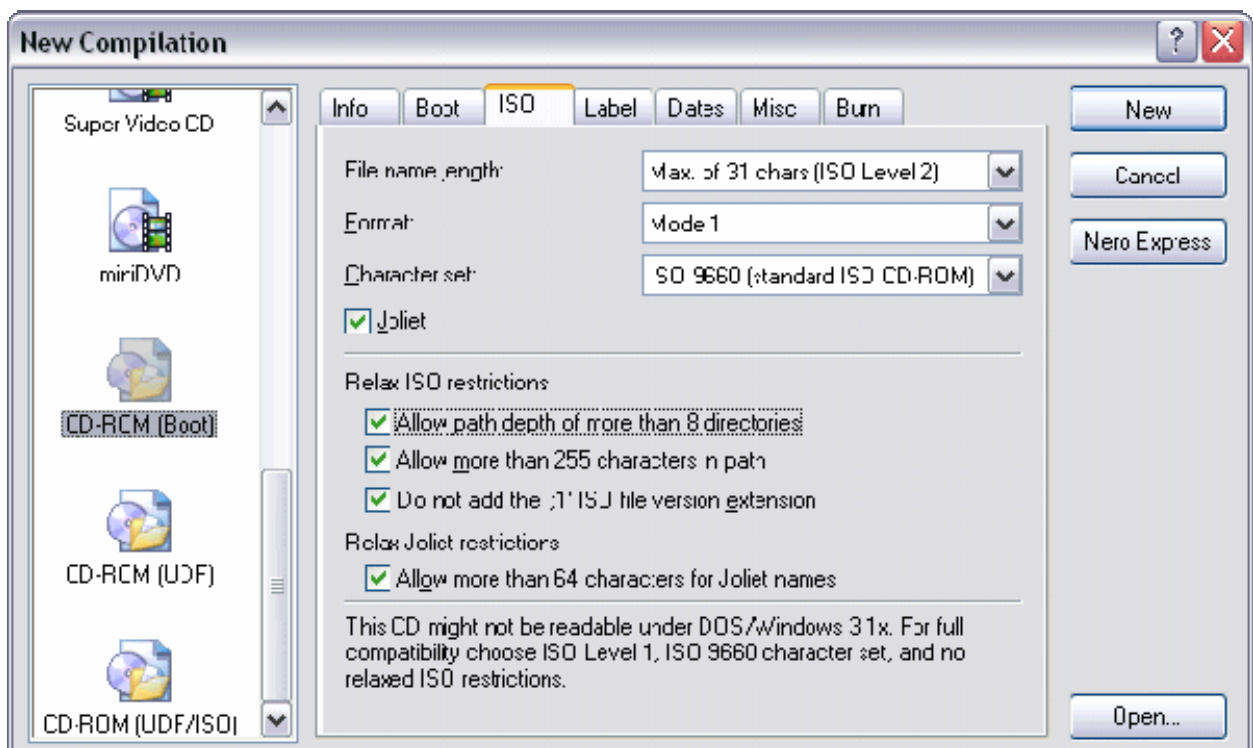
New Compilation

Super Video CD

miniDVD

CD-ROM (Boot)

CD-ROM (UDF)

CD-ROM (UDF/ISO)

Info | Boot | ISO | Label | Dates | Misc | Burn

File name length: Max. of 31 chars (ISO Level 2)

Format: Mode 1

Character set: ISO 9660 (standard ISO CD-ROM)

Joliet

Relax ISO restrictions

Allow path depth of more than 8 directories

Allow more than 255 characters in path

Do not add the ';1' ISO file version extension

Relax Joliet restrictions

Allow more than 64 characters for Joliet names

This CD might not be readable under DOS/Windows 3.1x. For full compatibility choose ISO Level 1, ISO 9660 character set, and no relaxed ISO restrictions.

New

Cancel

Nero Express

Open...